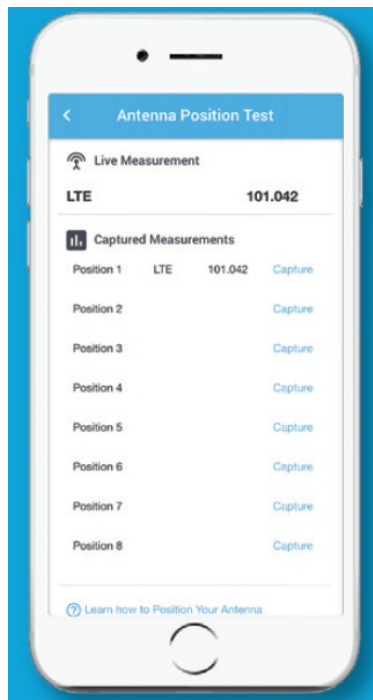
<
Antenna Position Test

Live Measurement

LTE 101.042

Captured Measurements

| | | | |
|---|---|---|---|
| Position 1 | LTE | 101.042 | Capture |
| Position 2 | | | Capture |
| Position 3 | | | Capture |
| Position 4 | | | Capture |
| Position 5 | | | Capture |
| Position 6 | | | Capture |
| Position 7 | | | Capture |
| Position 8 | | | Capture |

Learn how to Position Your Antenna